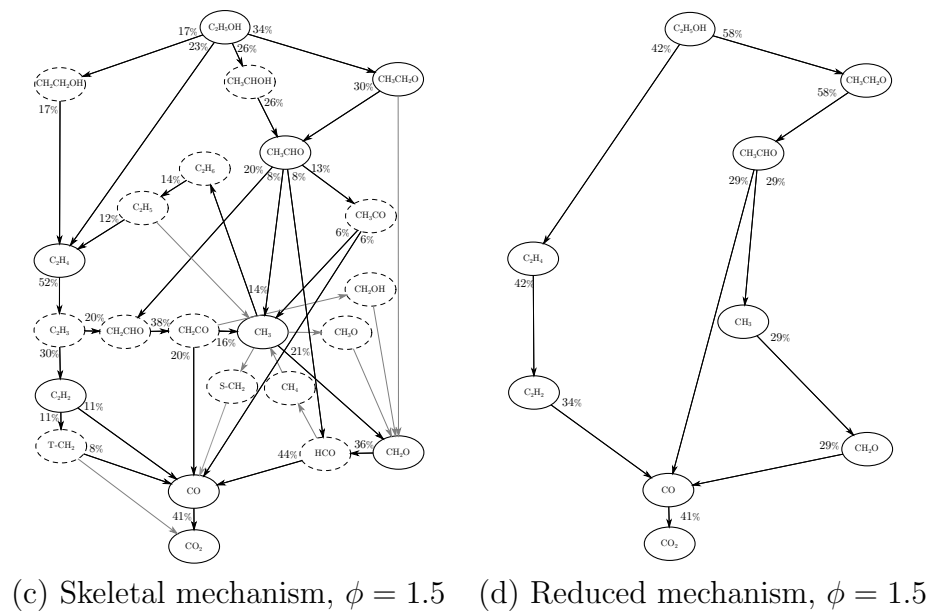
$C_2H_5OH$ 17% 34% 23% 26%
$CH_2CH_2OH$ 17%
$CH_3CHOH$ 26%
$CH_3CH_2O$ 30%
$CH_3CHO$ 20% 8% 8% 13%
$C_2H_6$ 14%
$C_2H_5$ 12%
$CH_3CO$ 6% 6%
$C_2H_4$ 52%
14%
$CH_2OH$
$C_2H_3$ 20% $CH_2CHO$ 38% $CH_2CO$ $CH_3$ $CH_3O$
30% 20% 16% 21%
$S\text{-}CH_2$ $CH_4$
$C_2H_2$ 11% 11%
$T\text{-}CH_2$ 8%
44% HCO 36% $CH_2O$
CO
41%
$CO_2$

$C_2H_5OH$ 58%
42%
$CH_3CH_2O$ 58%
$CH_3CHO$ 29% 29%
$C_2H_4$ 42%
$CH_3$ 29%
$C_2H_2$ 34%
29% $CH_2O$
CO
41%
$CO_2$

(c) Skeletal mechanism, $\phi = 1.5$ (d) Reduced mechanism, $\phi = 1.5$